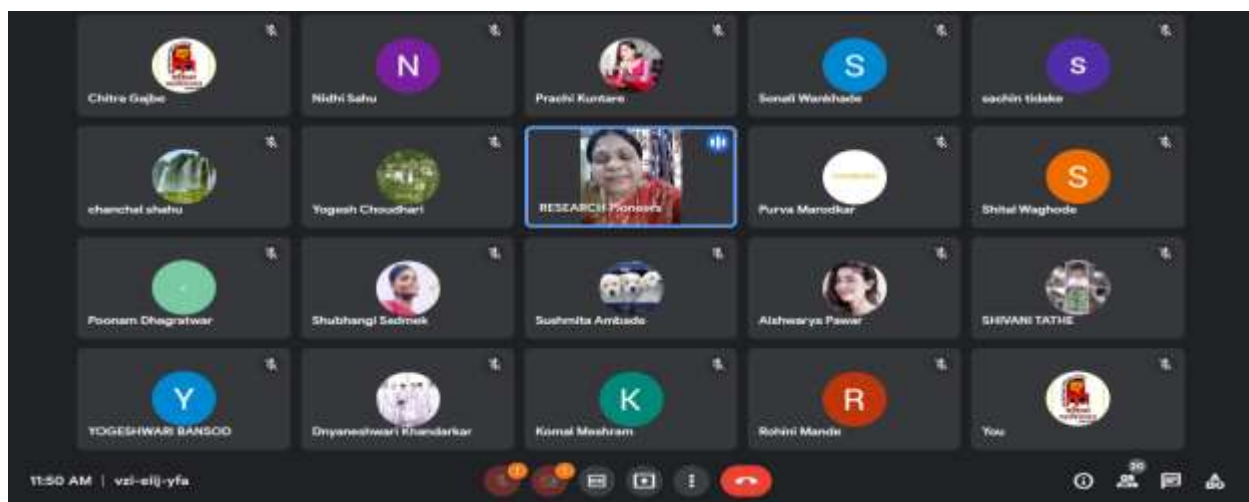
Chitra Gajbe

N
Nidhi Sahu

Prachi Kuntare

S
Sonali Wankhade

S
sachin tidake

chanchal shahu

Yogesh Choudhari

RESEARCH Pioneers

Purva Marodkar

S
Shital Waghode

Poonam Dhagratwar

Shubhangi Sedmek

Sushmita Ambade

Aishwarya Pawar

SHIVANI TATHE

Y
YOGESHWARI BANSOD

Dnyaneshwari Khandarkar

K
Komal Meshram

R
Rohini Mande

You

11:50 AM | vzi-eiij-yfa

20